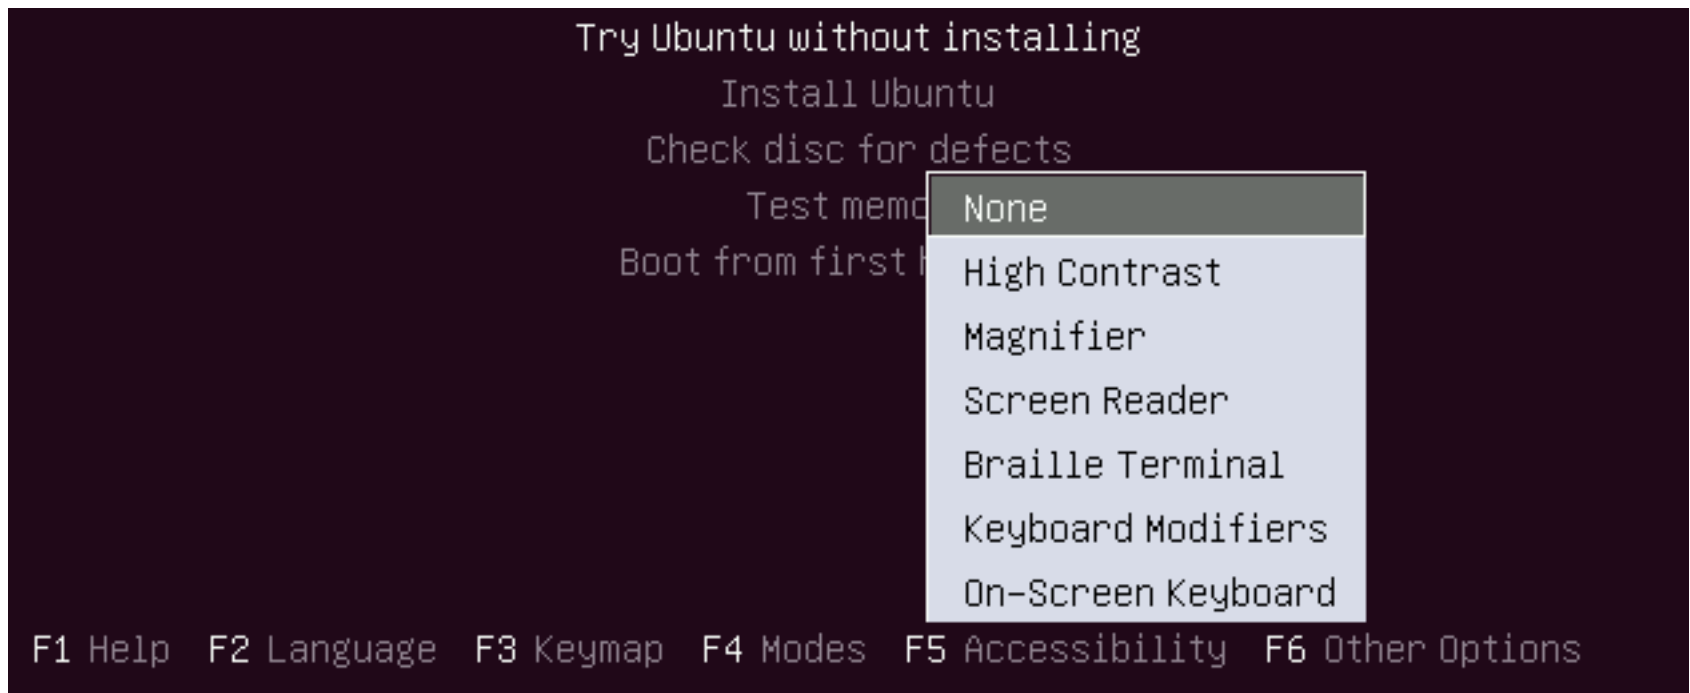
Try Ubuntu without installing
Install Ubuntu
Check disc for defects
Test memo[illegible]
Boot from first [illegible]

None
High Contrast
Magnifier
Screen Reader
Braille Terminal
Keyboard Modifiers
On-Screen Keyboard

F1 Help F2 Language F3 Keymap F4 Modes F5 Accessibility F6 Other Options